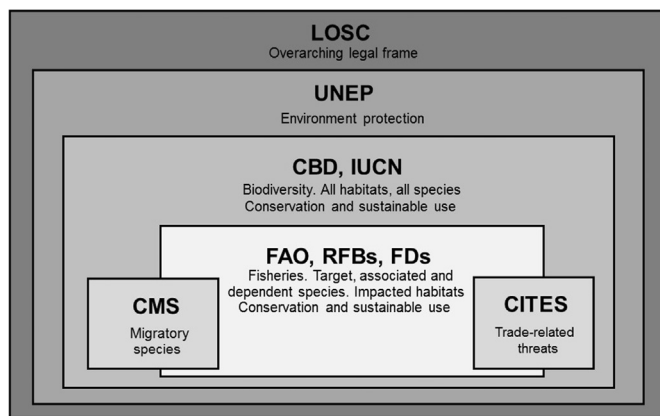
LOSC
Overarching legal frame

UNEP
Environment protection

CBD, IUCN
Biodiversity. All habitats, all species
Conservation and sustainable use

FAO, RFBs, FDs
Fisheries. Target, associated and dependent species. Impacted habitats
Conservation and sustainable use

CMS
Migratory species

CITES
Trade-related threats